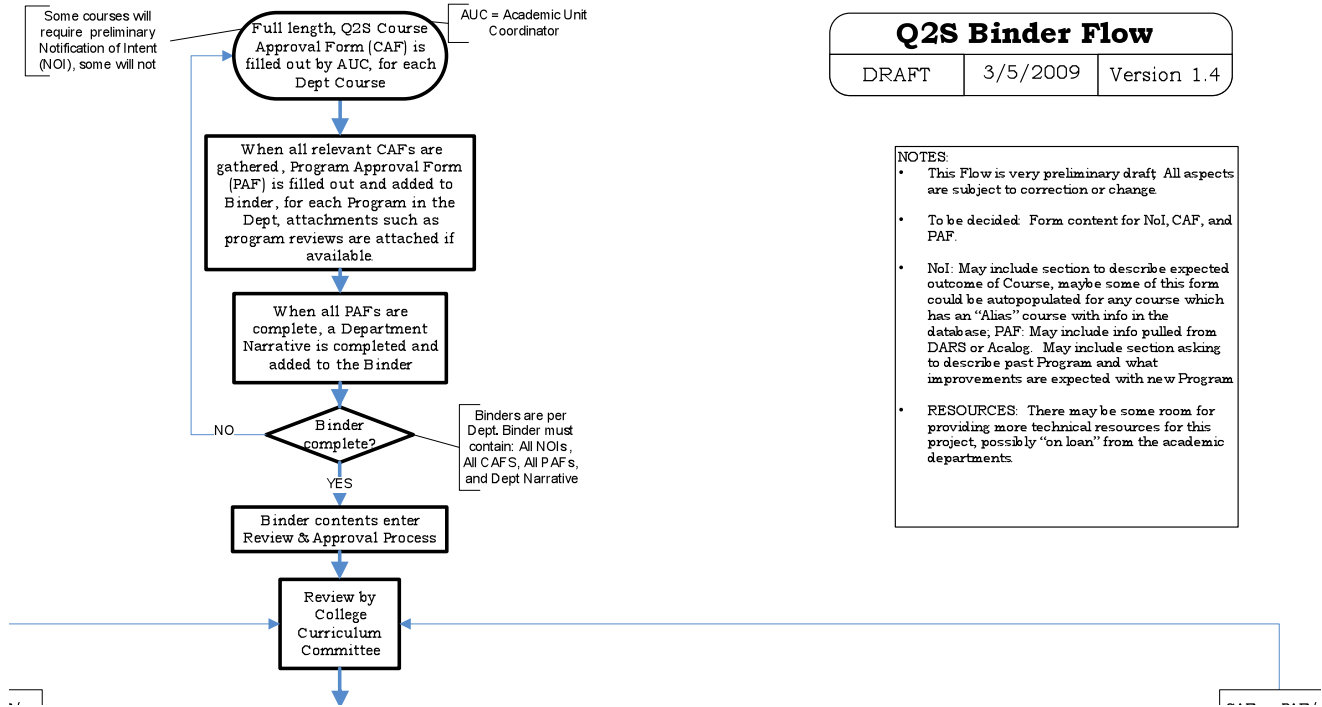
Some courses will require preliminary Notification of Intent (NOI), some will not

Full length, Q2S Course Approval Form (CAF) is filled out by AUC, for each Dept Course

AUC = Academic Unit Coordinator

Q2S Binder Flow

| DRAFT | 3/5/2009 | Version 1.4 |
|---|---|---|

When all relevant CAFs are gathered, Program Approval Form (PAF) is filled out and added to Binder, for each Program in the Dept, attachments such as program reviews are attached if available.

When all PAFs are complete, a Department Narrative is completed and added to the Binder

NO

Binder complete?

Binders are per Dept. Binder must contain: All NOIs, All CAFS, All PAFs, and Dept Narrative

YES

Binder contents enter Review & Approval Process

Review by College Curriculum Committee

NOTES:
• This Flow is very preliminary draft. All aspects are subject to correction or change.

• To be decided: Form content for NoI, CAF, and PAF.

• NoI: May include section to describe expected outcome of Course, maybe some of this form could be autopopulated for any course which has an "Alias" course with info in the database; PAF: May include info pulled from DARS or Acalog. May include section asking to describe past Program and what improvements are expected with new Program

• RESOURCES: There may be some room for providing more technical resources for this project, possibly "on loan" from the academic departments.

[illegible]

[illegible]